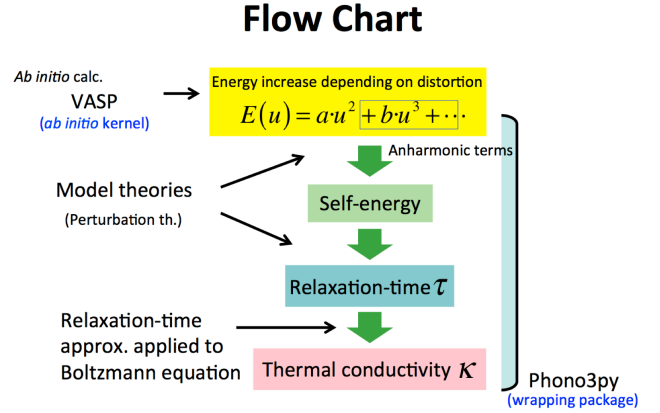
Flow Chart

Ab initio calc.
VASP
(ab initio kernel)

Energy increase depending on distortion
$E(u) = a \cdot u^2 + b \cdot u^3 + \cdots$

Anharmonic terms

Model theories
(Perturbation th.)

Self-energy

Relaxation-time $\tau$

Relaxation-time approx. applied to Boltzmann equation

Thermal conductivity $\kappa$

Phono3py
(wrapping package)